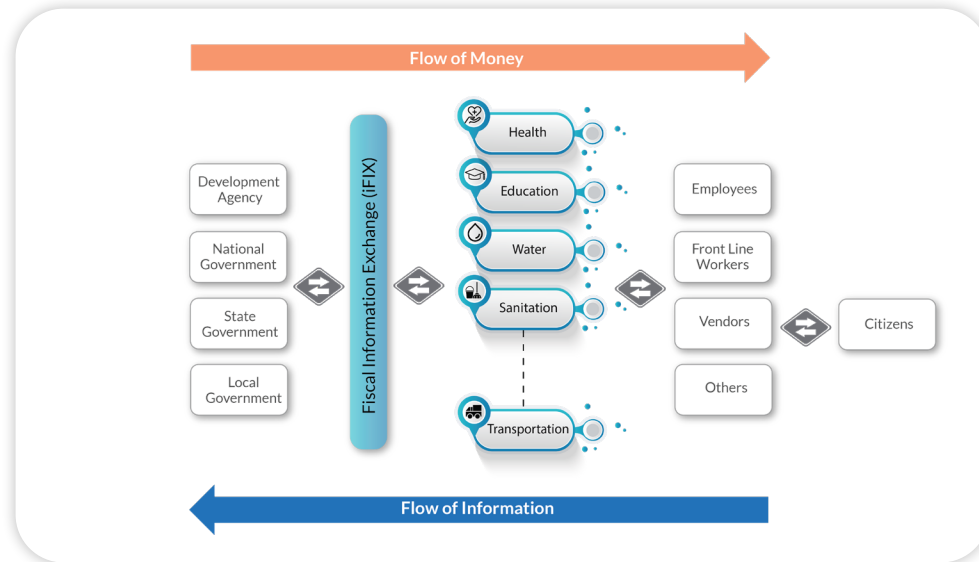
Flow of Money

Development Agency

National Government

State Government

Local Government

Fiscal Information Exchange (iFIX)

Health

Education

Water

Sanitation

Transportation

Employees

Front Line Workers

Vendors

Others

Citizens

Flow of Information